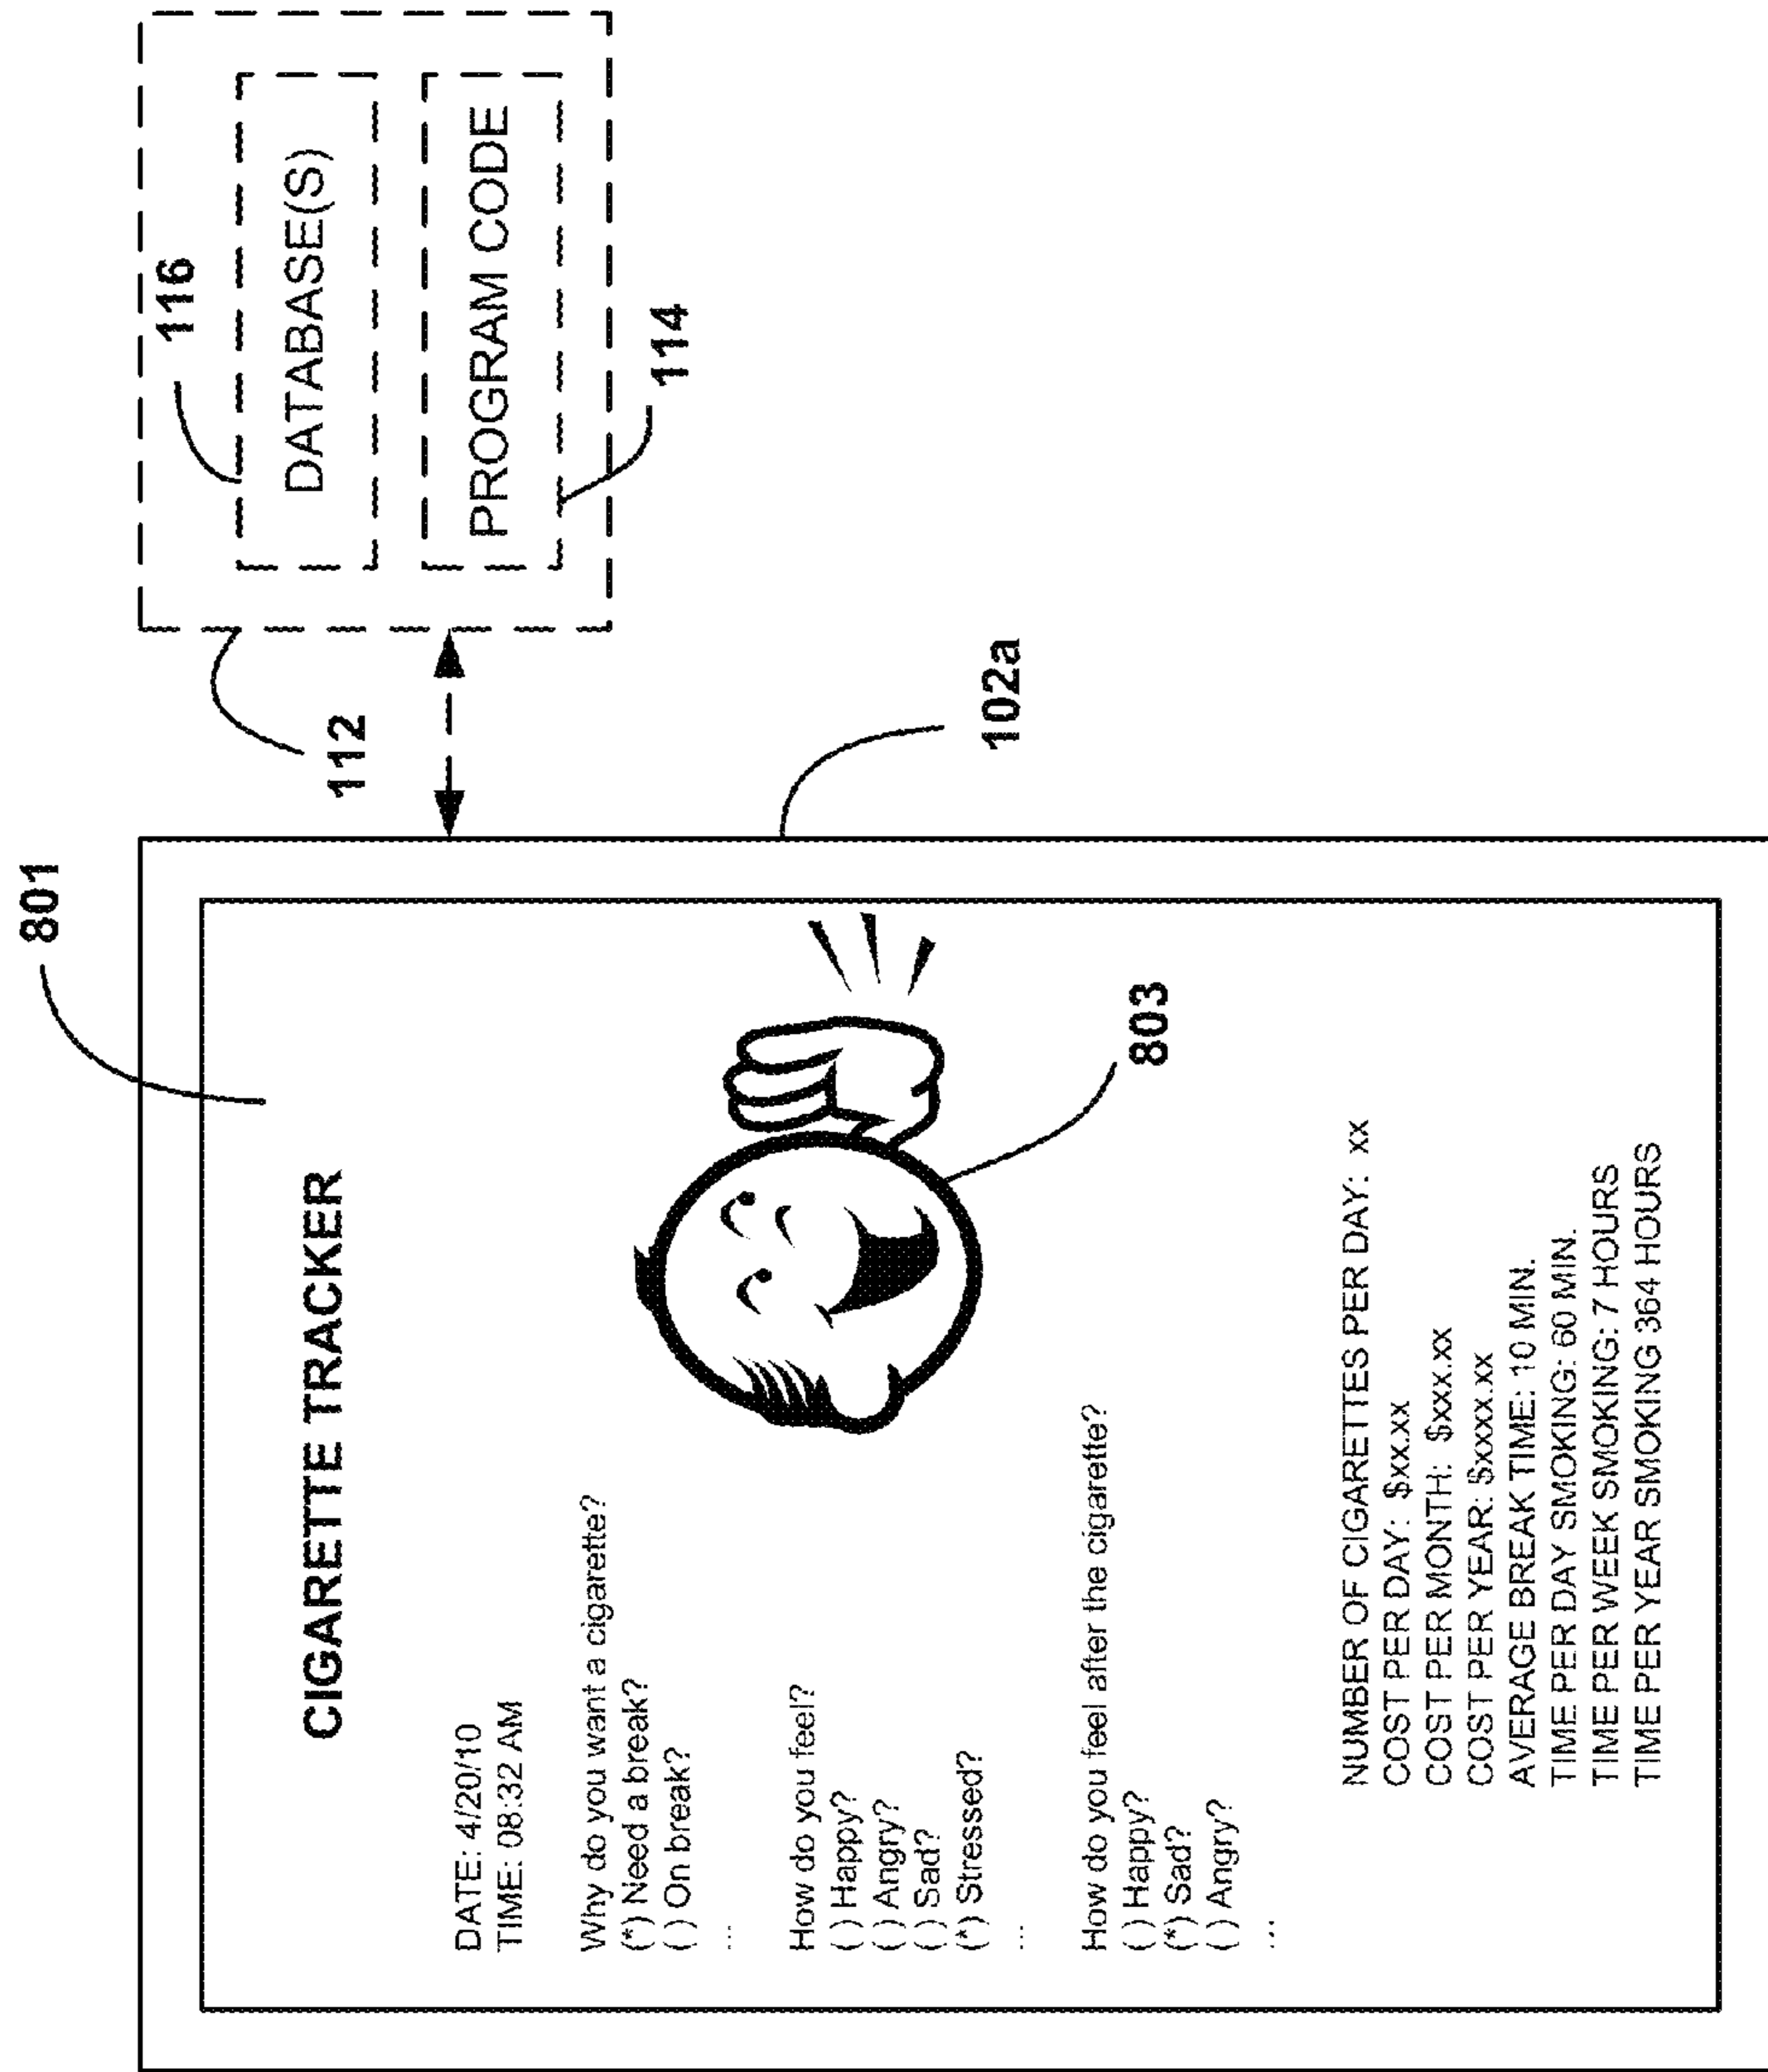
116
DATABASE(S)
PROGRAM CODE
114
112
102a
801
CIGARETTE TRACKER
803

DATE: 4/20/10
TIME: 08:32 AM

Why do you want a cigarette?
(*) Need a break?
( ) On break?
...

How do you feel?
( ) Happy?
( ) Angry?
( ) Sad?
(*) Stressed?
...

How do you feel after the cigarette?
( ) Happy?
(*) Sad?
( ) Angry?
...

NUMBER OF CIGARETTES PER DAY: xx
COST PER DAY: $xx.xx
COST PER MONTH: $xxx.xx
COST PER YEAR: $xxxx.xx
AVERAGE BREAK TIME: 10 MIN.
TIME PER DAY SMOKING: 60 MIN.
TIME PER WEEK SMOKING: 7 HOURS
TIME PER YEAR SMOKING 364 HOURS